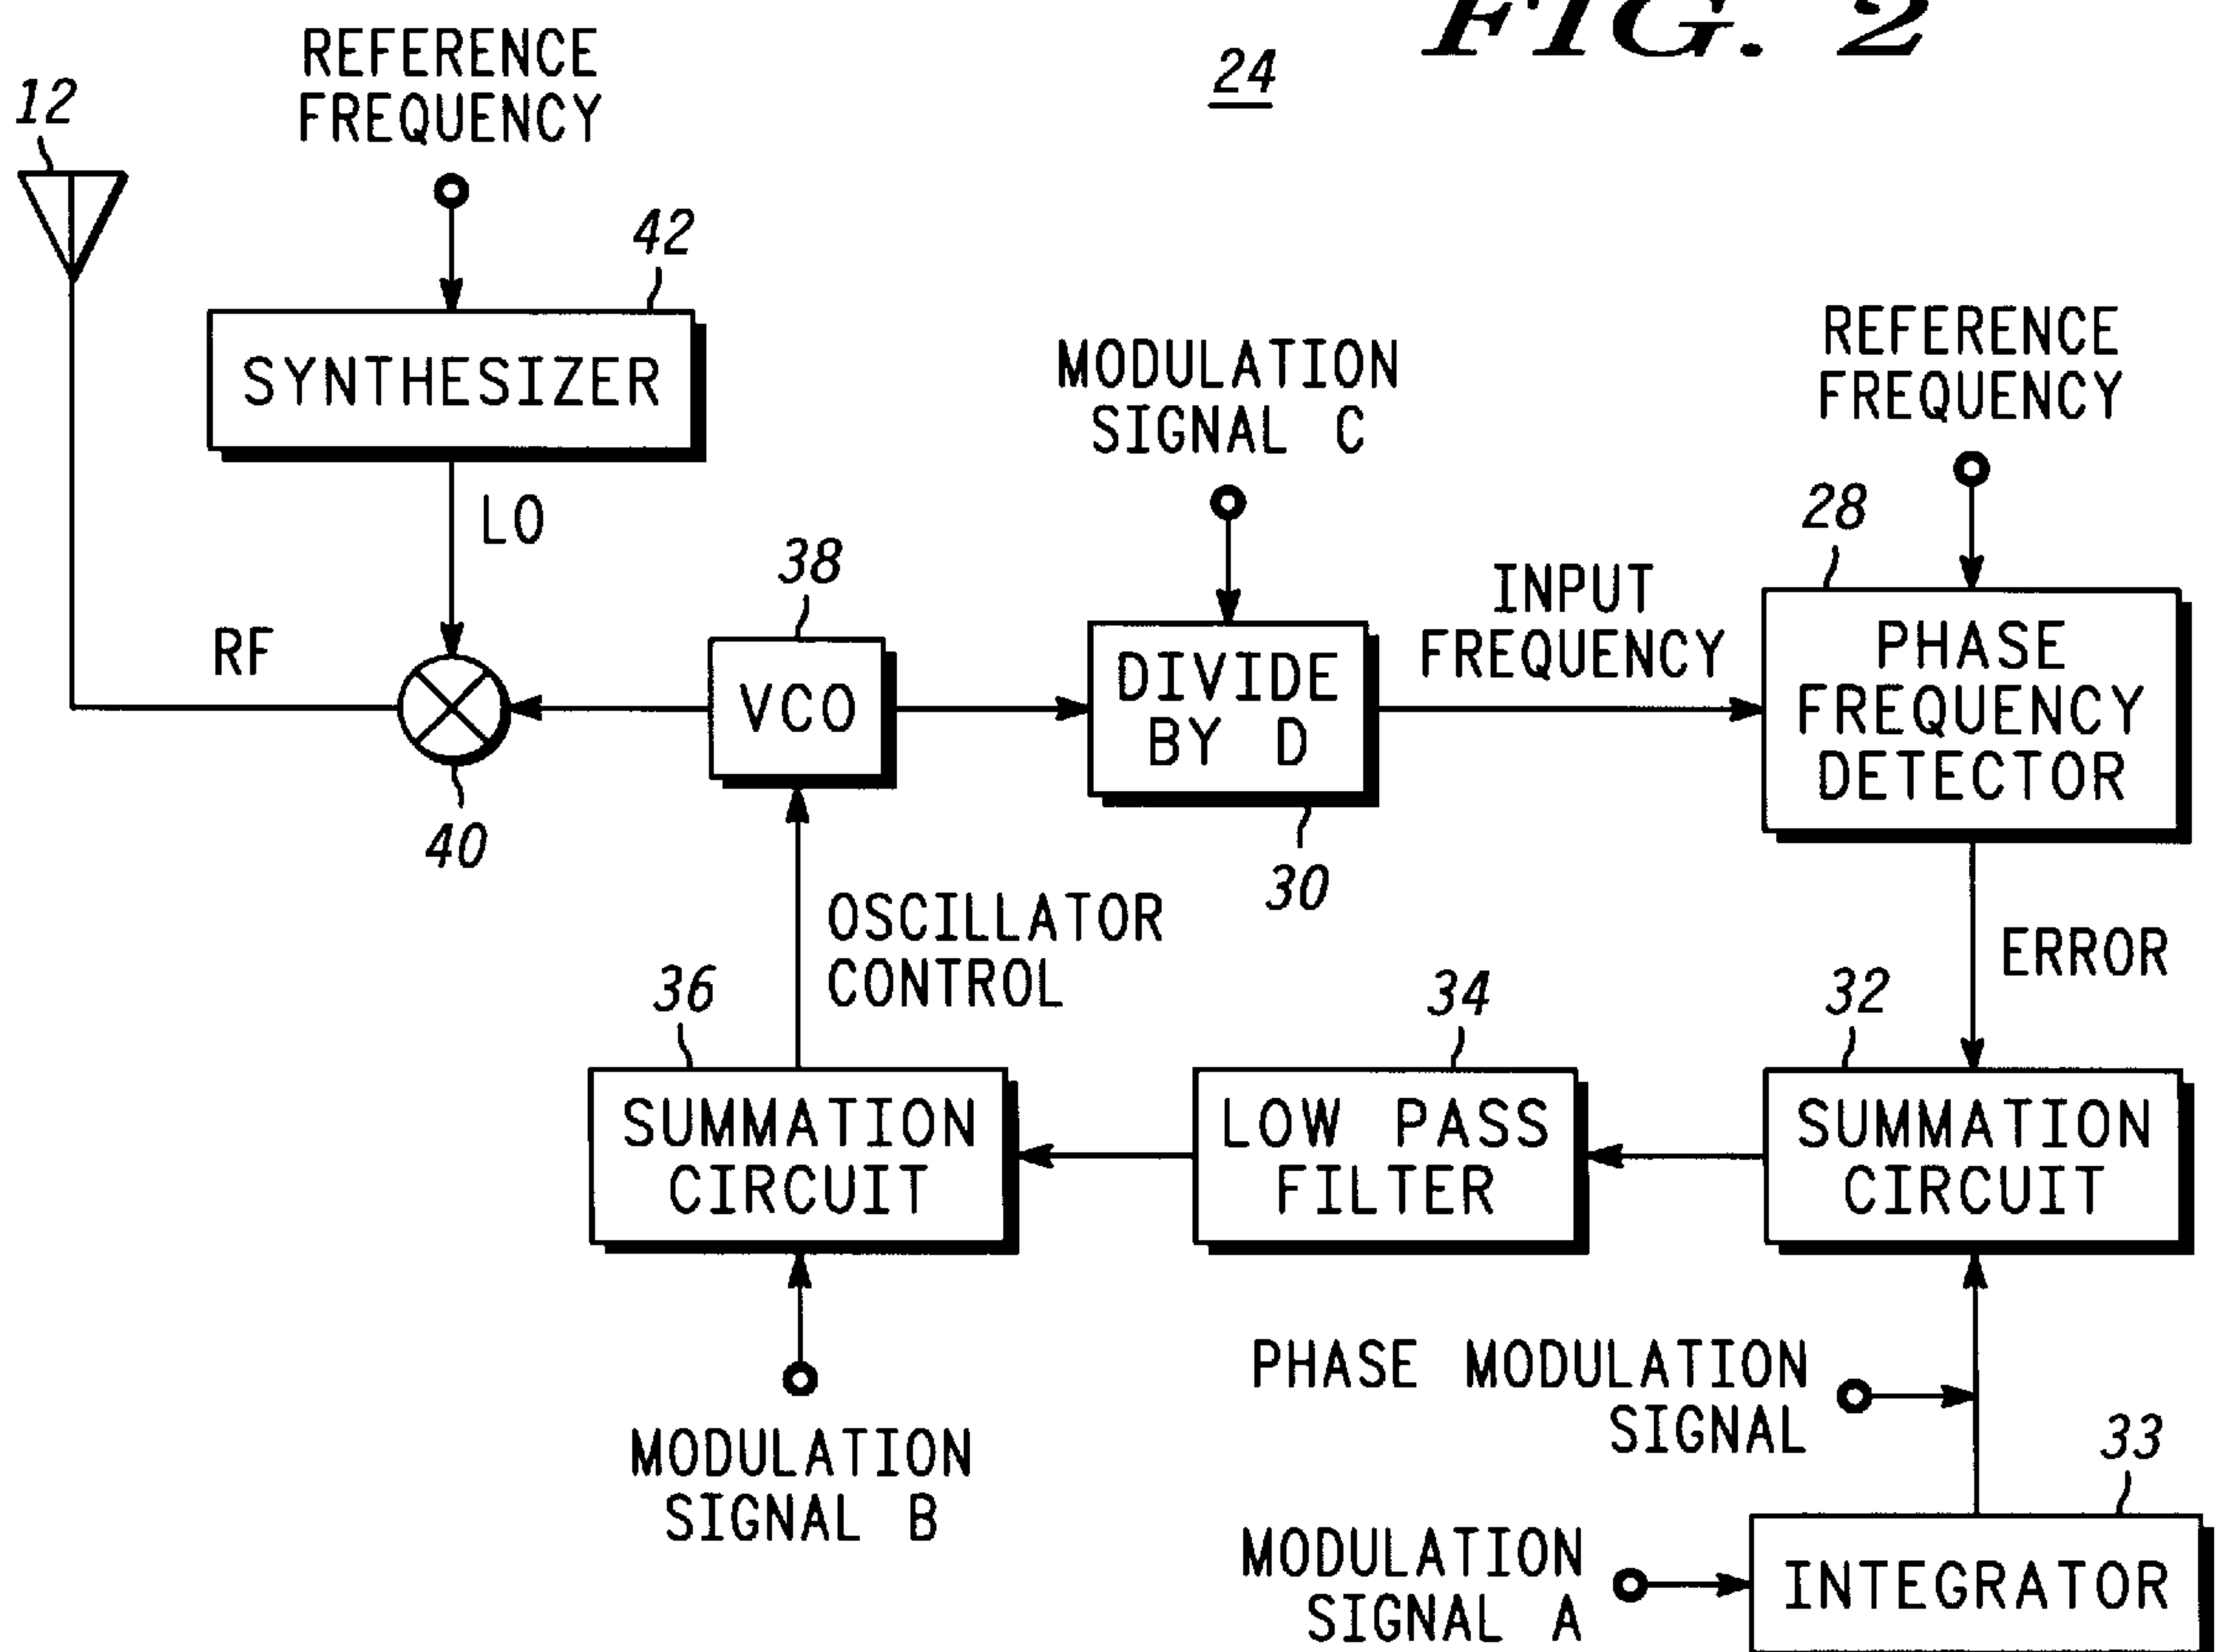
FIG. 2

24

12

REFERENCE FREQUENCY

42

SYNTHESIZER

LO

RF

40

38

VCO

MODULATION SIGNAL C

DIVIDE BY D

30

INPUT FREQUENCY

REFERENCE FREQUENCY

28

PHASE FREQUENCY DETECTOR

ERROR

OSCILLATOR CONTROL

36

SUMMATION CIRCUIT

34

LOW PASS FILTER

32

SUMMATION CIRCUIT

MODULATION SIGNAL B

PHASE MODULATION SIGNAL

33

MODULATION SIGNAL A

INTEGRATOR